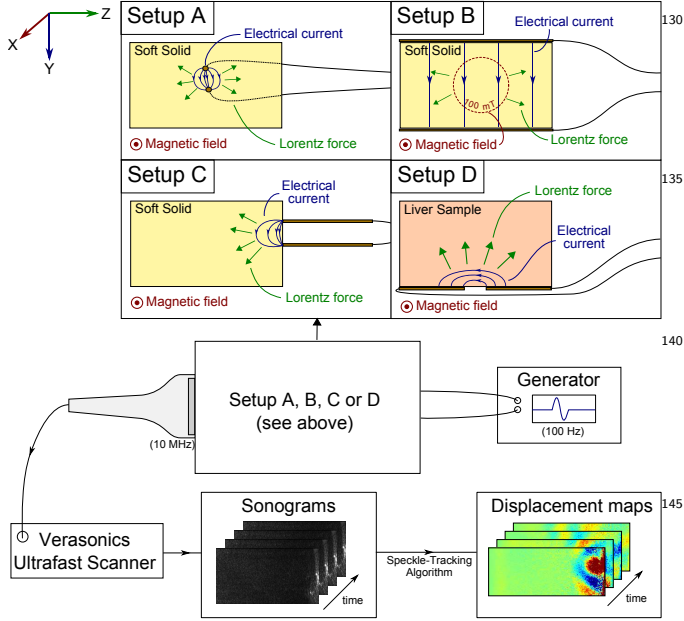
Z
X
Y

Setup A
Soft Solid
Electrical current
Magnetic field
Lorentz force

Setup B
Electrical current
Soft Solid
100 mT
Magnetic field
Lorentz force

130

Setup C
Soft Solid
Electrical current
Magnetic field
Lorentz force

Setup D
Lorentz force
Liver Sample
Electrical current
Magnetic field

135

140

(10 MHz)
Setup A, B, C or D
(see above)

Generator
(100 Hz)

Verasonics
Ultrafast Scanner

Sonograms
time

Speckle-Tracking
Algorithm

Displacement maps
time

145